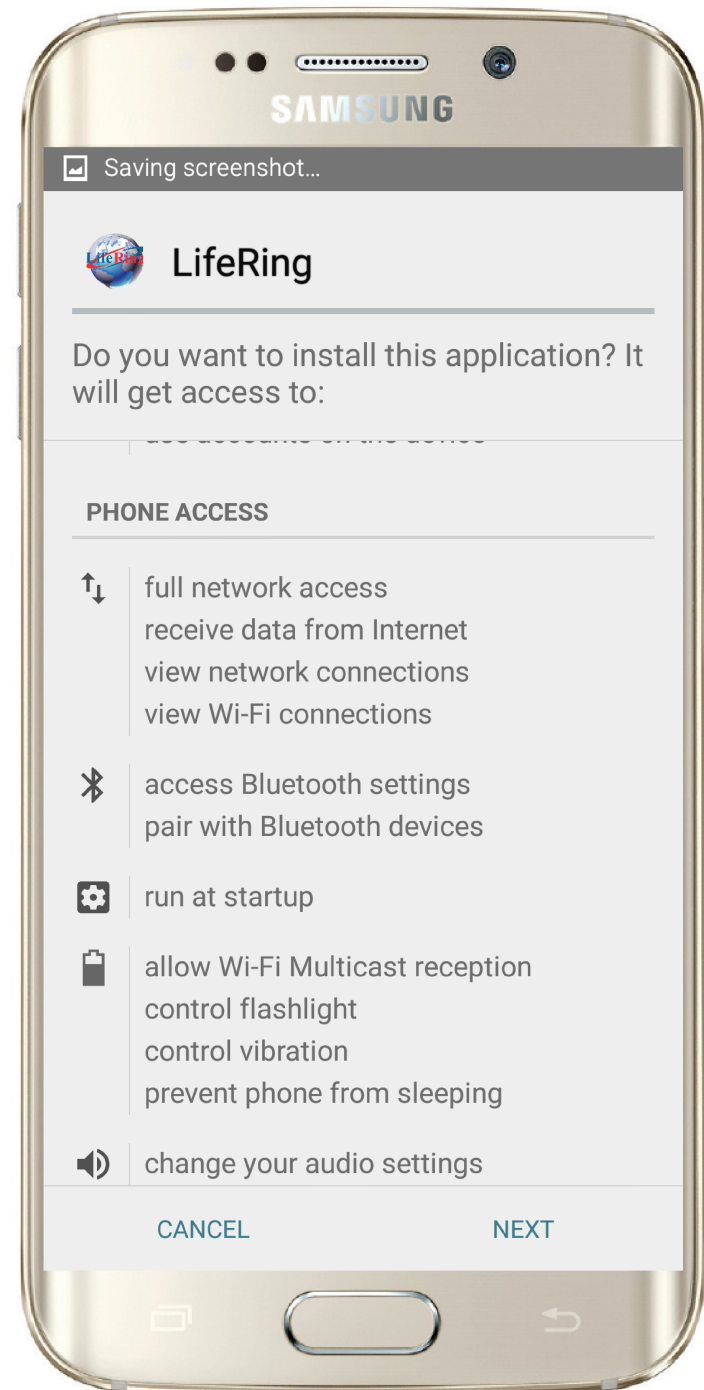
SAMSUNG

Saving screenshot...

LifeRing

LifeRing

Do you want to install this application? It will get access to:

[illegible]

PHONE ACCESS

full network access
receive data from Internet
view network connections
view Wi-Fi connections

access Bluetooth settings
pair with Bluetooth devices

run at startup

allow Wi-Fi Multicast reception
control flashlight
control vibration
prevent phone from sleeping

change your audio settings

CANCEL NEXT